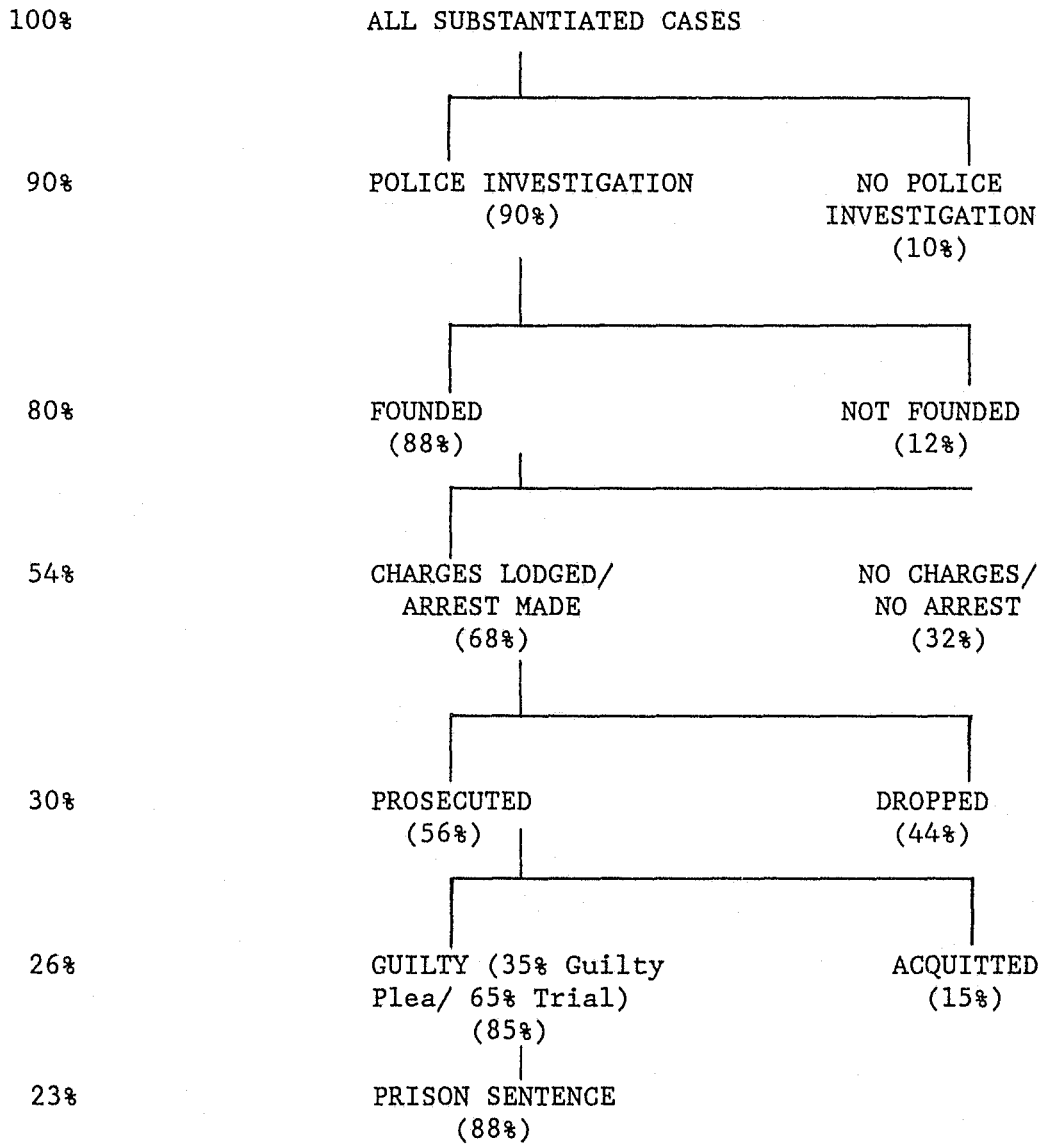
100% ALL SUBSTANTIATED CASES

90% POLICE INVESTIGATION (90%)

NO POLICE INVESTIGATION (10%)

80% FOUNDED (88%)

NOT FOUNDED (12%)

54% CHARGES LODGED/ ARREST MADE (68%)

NO CHARGES/ NO ARREST (32%)

30% PROSECUTED (56%)

DROPPED (44%)

26% GUILTY (35% Guilty Plea/ 65% Trial) (85%)

ACQUITTED (15%)

23% PRISON SENTENCE (88%)